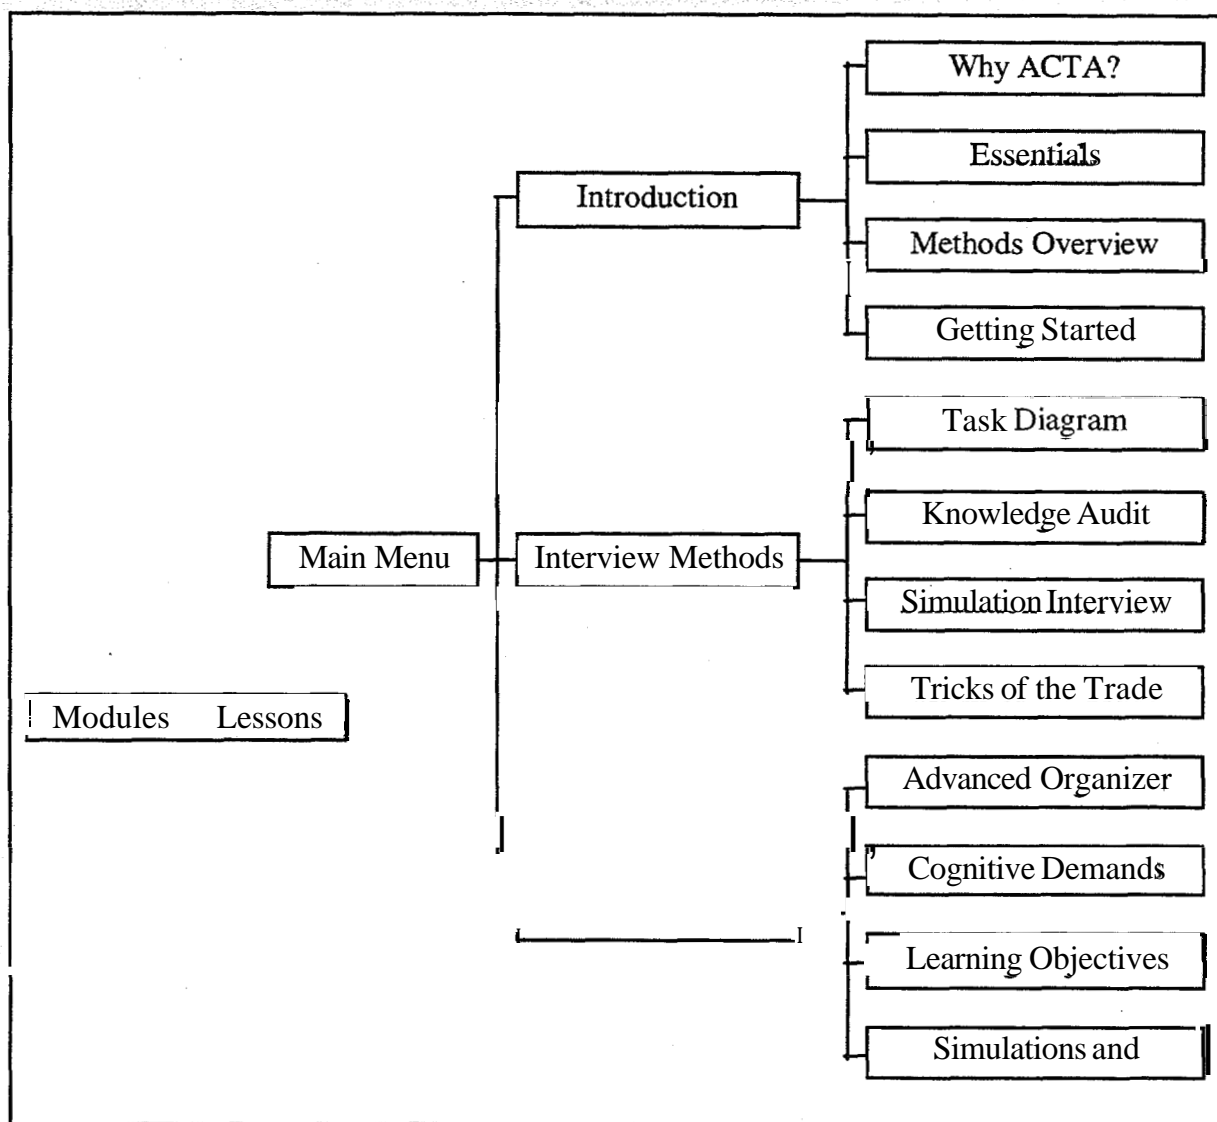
Why ACTA?

Essentials

Introduction

Methods Overview

Getting Started

Task Diagram

Knowledge Audit

Main Menu

Interview Methods

Simulation Interview

Tricks of the Trade

Modules Lessons

Advanced Organizer

Cognitive Demands

Learning Objectives

Simulations and